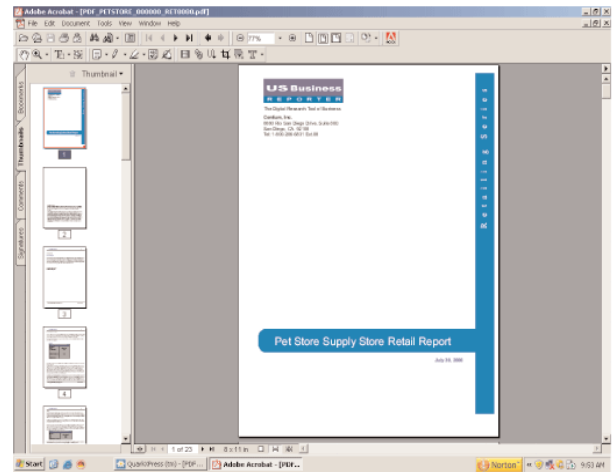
Adobe Acrobat - [PDF_PETSTORE_000000_RET0000.pdf]

File Edit Document Tools View Window Help

77%

Bookmarks Thumbnails Comments Signatures

Thumbnails ▾

1

2

3

4

US Business
REPORTER

The Digital Research Tool of Business

Comfium, Inc.
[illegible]
San Diego, CA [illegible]
Tel: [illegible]

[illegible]

Pet Store Supply Store Retail Report

July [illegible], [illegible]

1 of 23

8 x 11 in

Start

QuarkXPress (tm) - [PDF...

Adobe Acrobat - [PDF...

Norton

9:53 AM